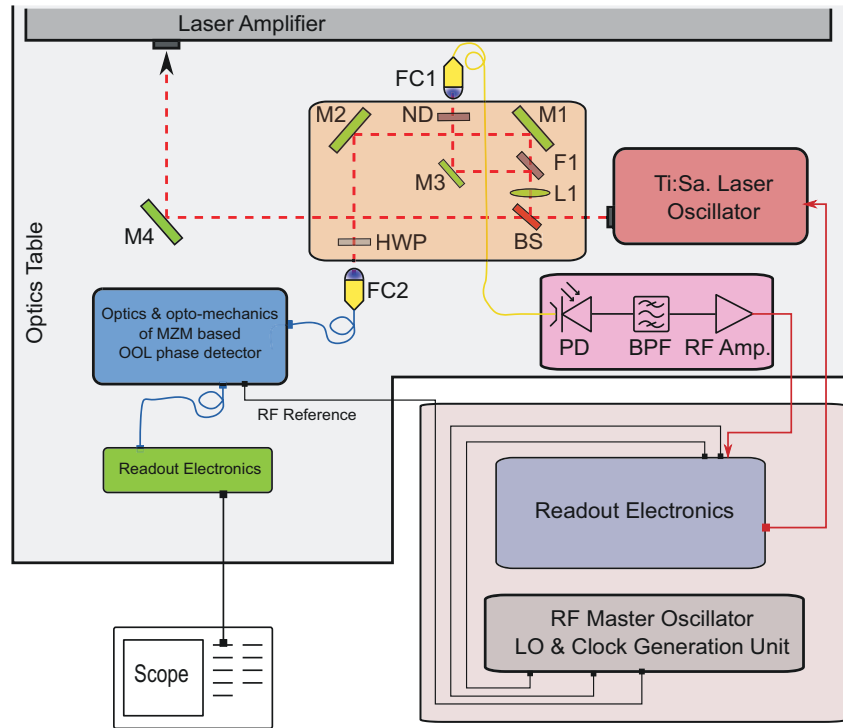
Laser Amplifier

FC1

M2

ND

M1

F1

M3

L1

M4

Ti:Sa. Laser Oscillator

HWP

BS

Optics Table

FC2

Optics & opto-mechanics of MZM based OOL phase detector

PD

BPF

RF Amp.

RF Reference

Readout Electronics

Readout Electronics

RF Master Oscillator LO & Clock Generation Unit

Scope